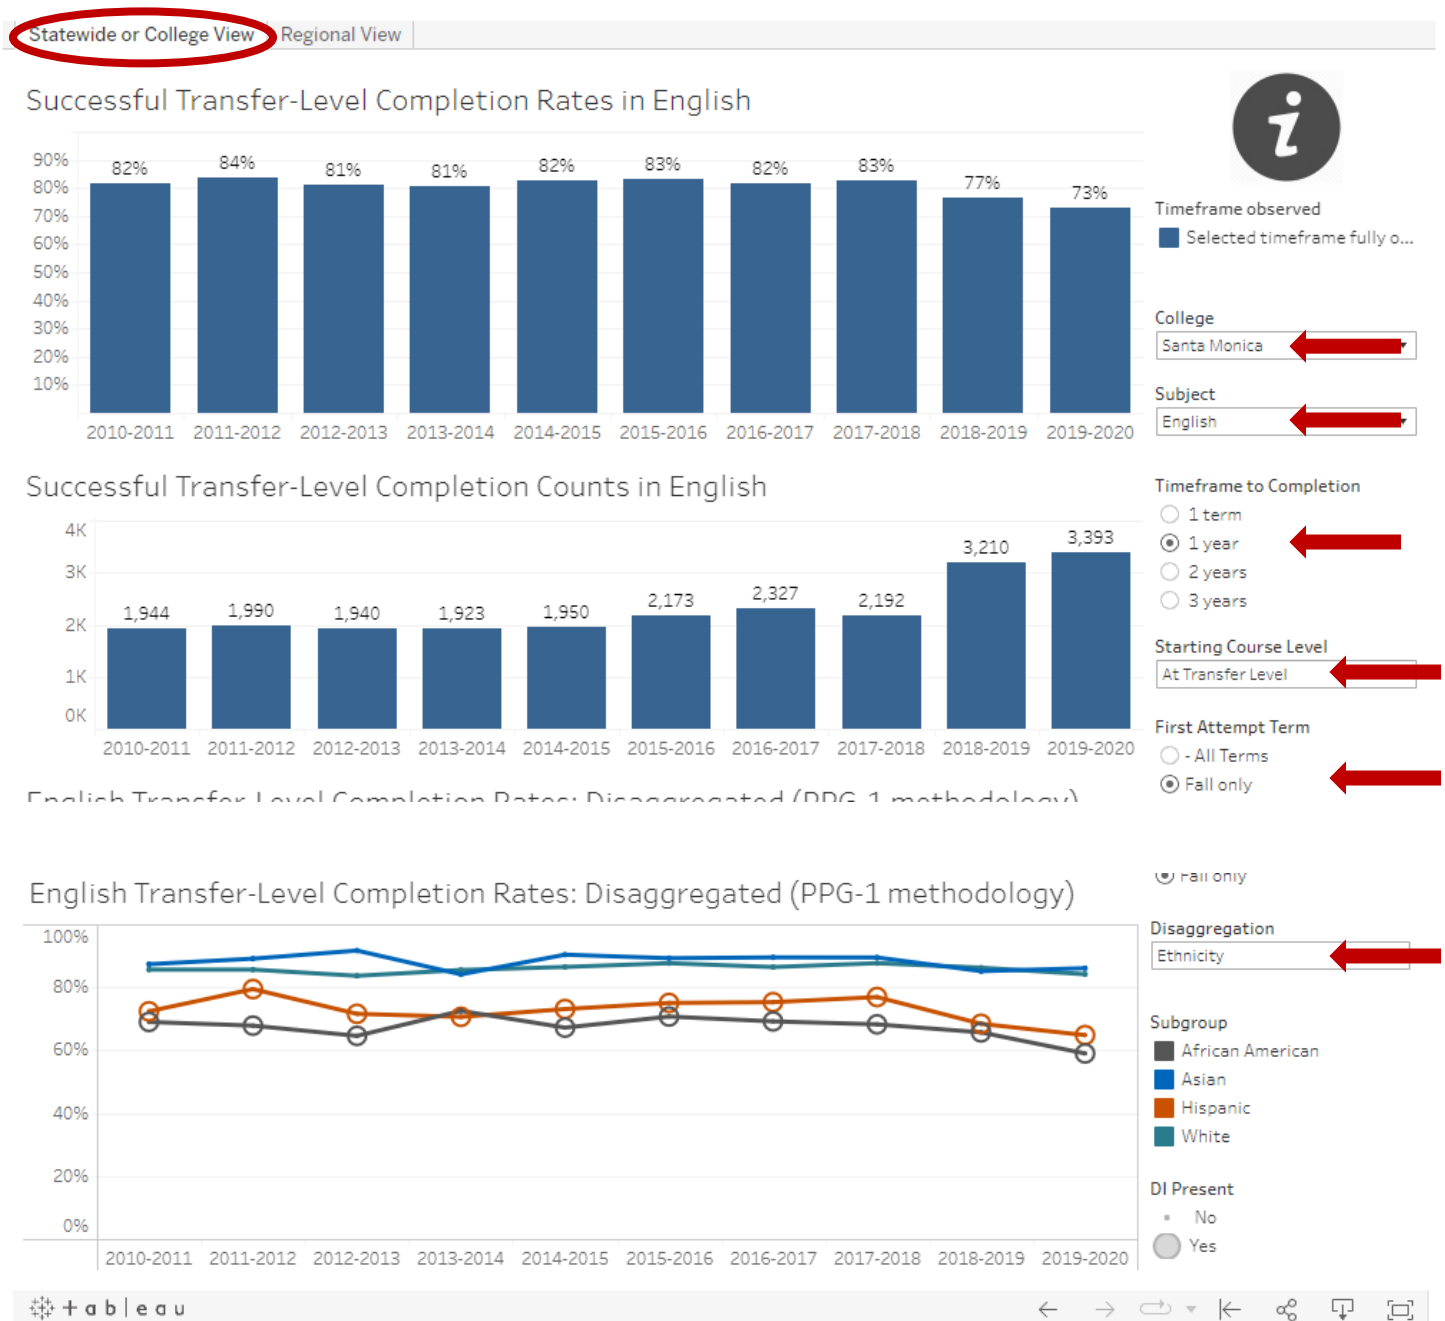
Statewide or College View | Regional View

Successful Transfer-Level Completion Rates in English

90%
80%
70%
60%
50%
40%
30%
20%
10%

| 2010-2011 | 2011-2012 | 2012-2013 | 2013-2014 | 2014-2015 | 2015-2016 | 2016-2017 | 2017-2018 | 2018-2019 | 2019-2020 |
|---|---|---|---|---|---|---|---|---|---|
| 82% | 84% | 81% | 81% | 82% | 83% | 82% | 83% | 77% | 73% |

Timeframe observed
Selected timeframe fully o...

College
Santa Monica

Subject
English

Successful Transfer-Level Completion Counts in English

4K
3K
2K
1K
0K

| 2010-2011 | 2011-2012 | 2012-2013 | 2013-2014 | 2014-2015 | 2015-2016 | 2016-2017 | 2017-2018 | 2018-2019 | 2019-2020 |
|---|---|---|---|---|---|---|---|---|---|
| 1,944 | 1,990 | 1,940 | 1,923 | 1,950 | 2,173 | 2,327 | 2,192 | 3,210 | 3,393 |

Timeframe to Completion
1 term
1 year
2 years
3 years

Starting Course Level
At Transfer Level

First Attempt Term
- All Terms
Fall only

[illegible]

Fall only

English Transfer-Level Completion Rates: Disaggregated (PPG-1 methodology)

100%
80%
60%
40%
20%
0%

2010-2011 2011-2012 2012-2013 2013-2014 2014-2015 2015-2016 2016-2017 2017-2018 2018-2019 2019-2020

Disaggregation
Ethnicity

Subgroup
African American
Asian
Hispanic
White

DI Present
No
Yes

+ a b | e a u